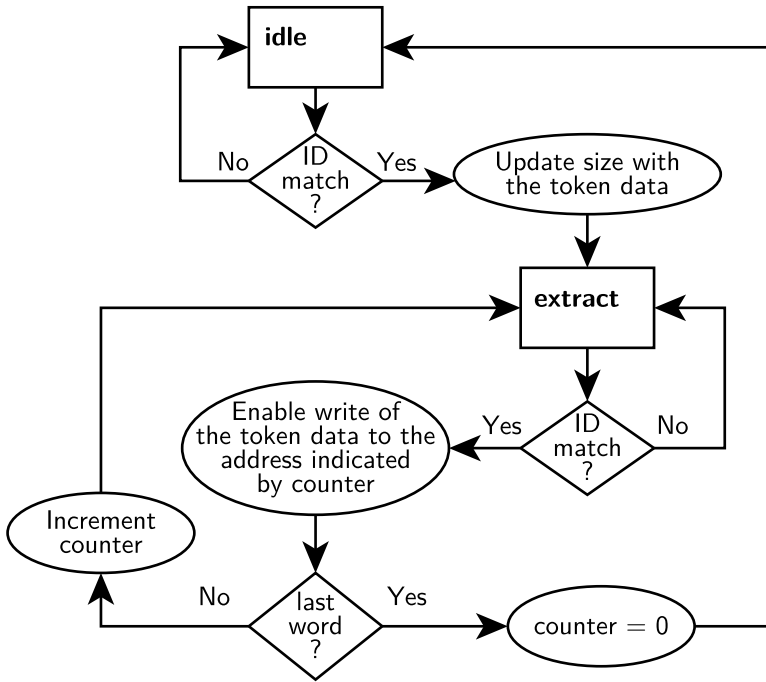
idle

No
ID
match
?
Yes
Update size with the token data

extract

Enable write of the token data to the address indicated by counter
Yes
ID
match
?
No

Increment counter

No
last
word
?
Yes
counter = 0